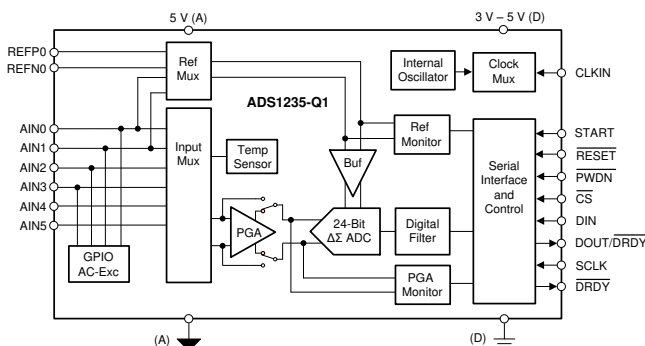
5 V (A)

3 V – 5 V (D)

REFP0
REFN0

Ref Mux

Internal Oscillator

Clock Mux

CLKIN

ADS1235-Q1

AIN0
AIN1
AIN2
AIN3
AIN4
AIN5

Input Mux

Temp Sensor

Buf

Ref Monitor

Serial Interface and Control

START
$\overline{RESET}$
$\overline{PWDN}$
$\overline{CS}$
DIN
DOUT/$\overline{DRDY}$
SCLK
$\overline{DRDY}$

PGA

24-Bit $\Delta\Sigma$ ADC

Digital Filter

GPIO AC-Exc

PGA Monitor

(A)

(D)